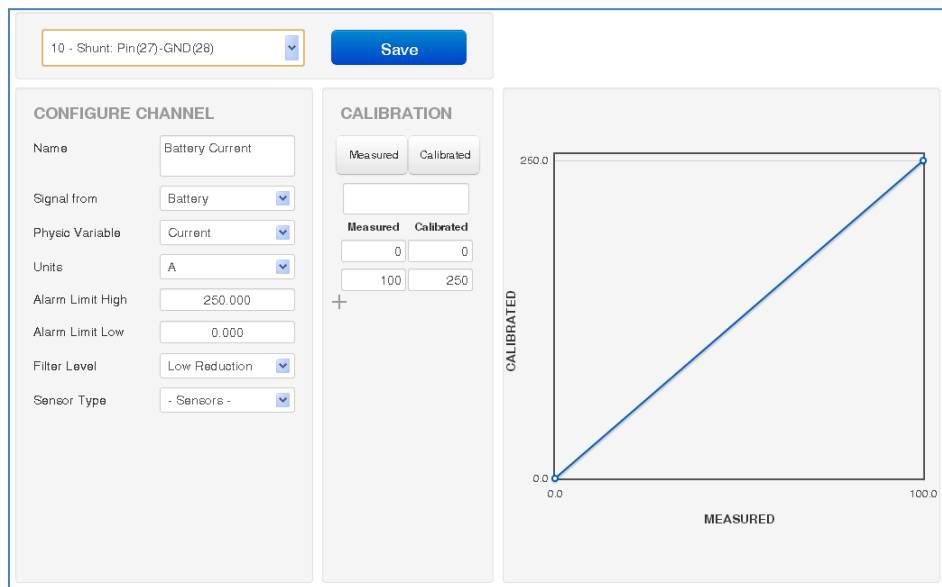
10 - Shunt: Pin(27)-GND(28)

Save

CONFIGURE CHANNEL

Name Battery Current

Signal from Battery

Physic Variable Current

Units A

Alarm Limit High 250.000

Alarm Limit Low 0.000

Filter Level Low Reduction

Sensor Type - Sensors -

CALIBRATION

Measured Calibrated

| Measured | Calibrated |
|---|---|
| 0 | 0 |
| 100 | 250 |

+

250.0

CALIBRATED

0.0

0.0

100.0

MEASURED